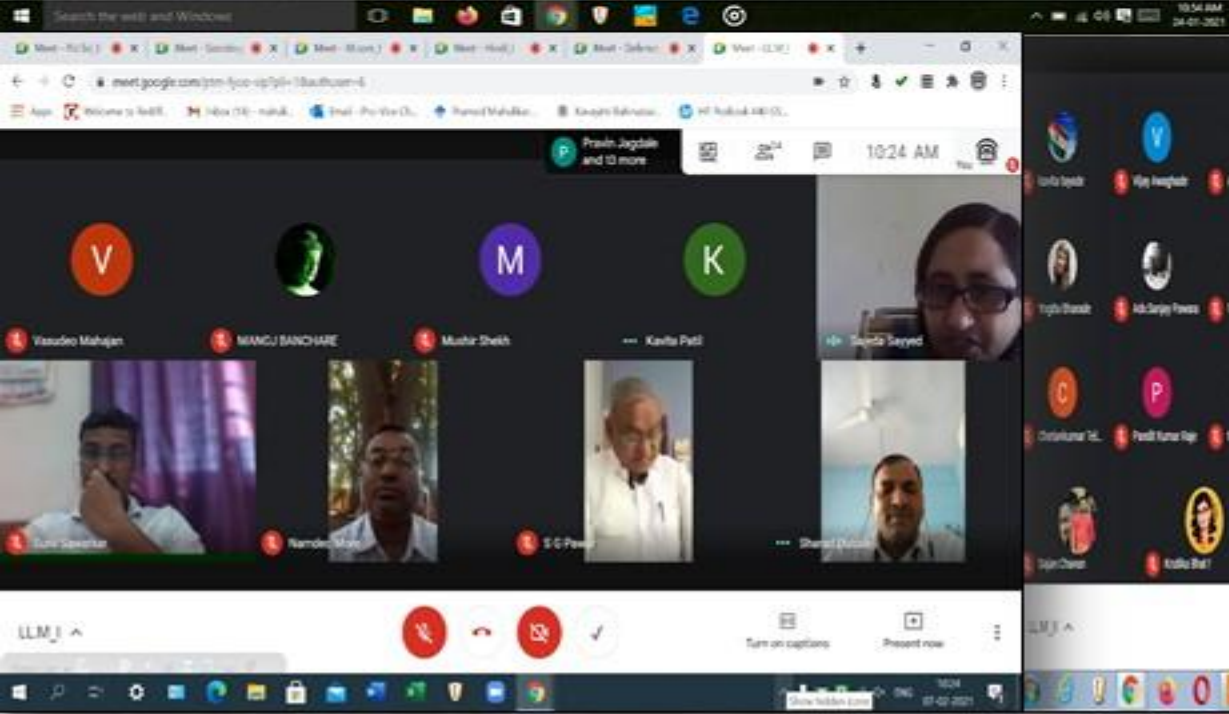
Search the web and Windows

meet.google.com/ptm-fyco-isp?pli=1&authuser=4

Pravin Jagdale and 13 more

10:24 AM

V
Vasudeo Mahajan

MANOJ BANCHARE

M
Mushir Shekh

K
Kavita Patil

Sayeda Sayyed

Sunil Sawarkar

Namdeo More

S G Pawar

Sharad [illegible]

LLM_I

Turn on captions

Present now

Kavita Sayyed

V
Vijay Awaghade

Yogita Bhosale

Adv. Sanjay Pawara

C
Chetankumar Tel...

P
Pandit Kumar Raje

Sujan Chavan

Kirtika Bhat T

LLM_I

10:24
07-02-2021

Show hidden icons

ENG

10:54 AM
24-01-2021